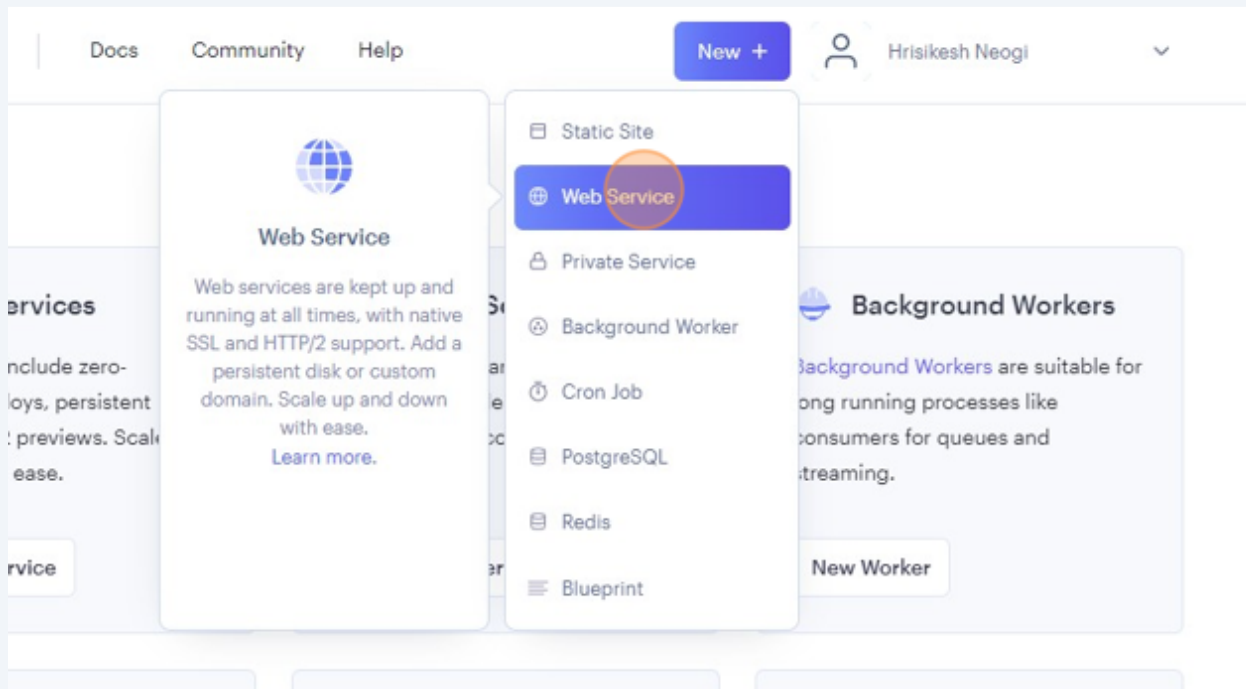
Docs Community Help New + Hrisikesh Neogi

Web Service

Web services are kept up and running at all times, with native SSL and HTTP/2 support. Add a persistent disk or custom domain. Scale up and down with ease.
Learn more.

Static Site
Web Service
Private Service
Background Worker
Cron Job
PostgreSQL
Redis
Blueprint

ervices
nclude zero-
loys, persistent
previews. Scal
ease.
rvice

Se
ar
e
cc
er

Background Workers
Background Workers are suitable for ong running processes like consumers for queues and streaming.
New Worker